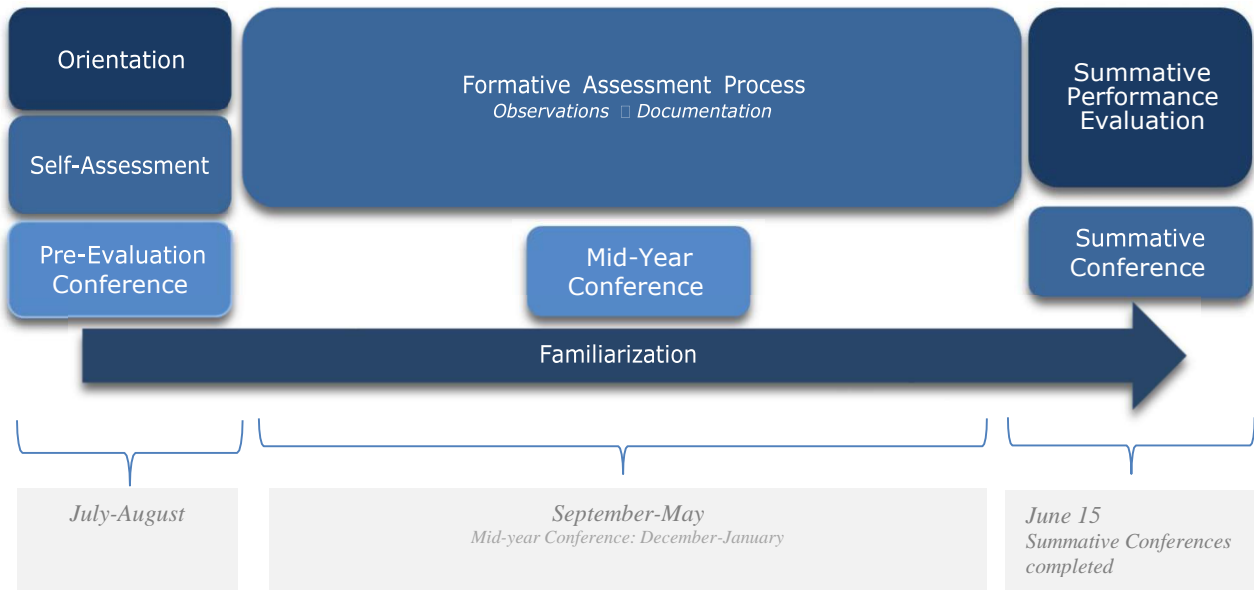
Orientation

Self-Assessment

Pre-Evaluation Conference

Formative Assessment Process
*Observations  Documentation*

Mid-Year Conference

Summative Performance Evaluation

Summative Conference

Familiarization

*July-August*

*September-May*
*Mid-year Conference: December-January*

*June 15*
*Summative Conferences completed*